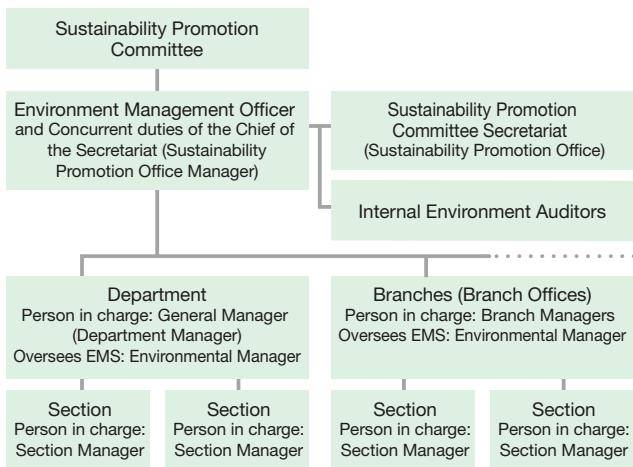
Sustainability Promotion Committee

Environment Management Officer and Concurrent duties of the Chief of the Secretariat (Sustainability Promotion Office Manager)

Sustainability Promotion Committee Secretariat (Sustainability Promotion Office)

Internal Environment Auditors

Department
Person in charge: General Manager (Department Manager)
Oversees EMS: Environmental Manager

Branches (Branch Offices)
Person in charge: Branch Managers
Oversees EMS: Environmental Manager

Section
Person in charge: Section Manager

Section
Person in charge: Section Manager

Section
Person in charge: Section Manager

Section
Person in charge: Section Manager